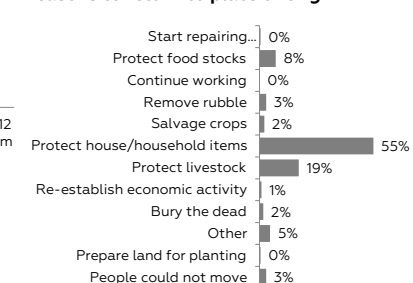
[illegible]

Start repairing... 0%
Protect food stocks 8%
Continue working 0%
Remove rubble 3%
Salvage crops 2%
Protect house/household items 55%
Protect livestock 19%
Re-establish economic activity 1%
Bury the dead 2%
Other 5%
Prepare land for planting 0%
People could not move 3%

12
m